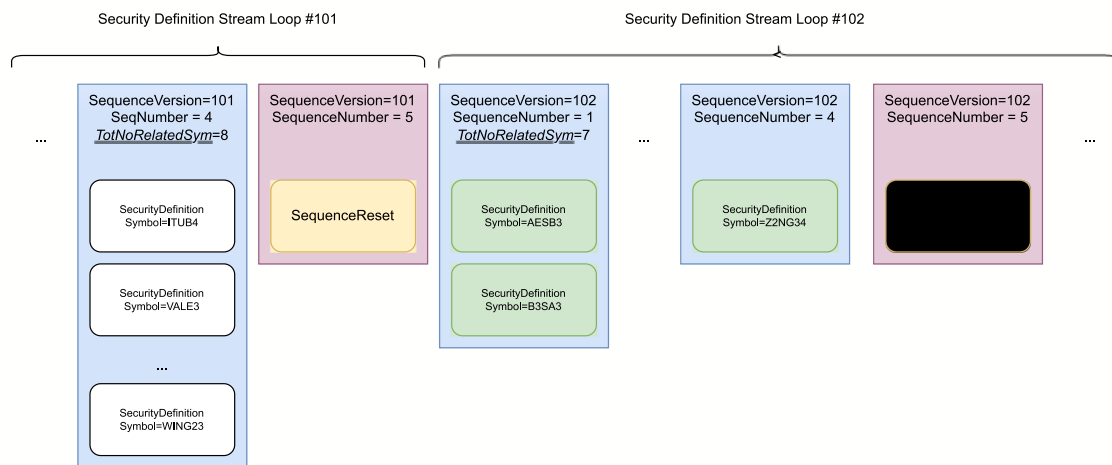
Security Definition Stream Loop #101

Security Definition Stream Loop #102

...

SequenceVersion=101
SeqNumber = 4
*TotNoRelatedSym*=8

SecurityDefinition
Symbol=ITUB4

SecurityDefinition
Symbol=VALE3

...

SecurityDefinition
Symbol=WING23

SequenceVersion=101
SequenceNumber = 5

SequenceReset

SequenceVersion=102
SequenceNumber = 1
*TotNoRelatedSym*=7

SecurityDefinition
Symbol=AESB3

SecurityDefinition
Symbol=B3SA3

...

SequenceVersion=102
SequenceNumber = 4

SecurityDefinition
Symbol=Z2NG34

SequenceVersion=102
SequenceNumber = 5

...